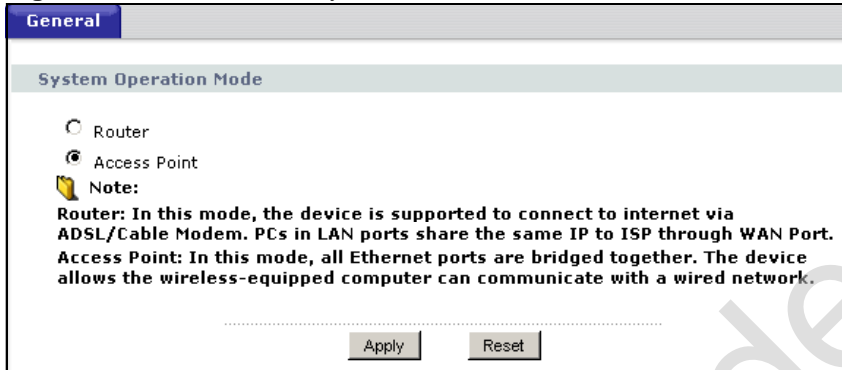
General

System Operation Mode

Router

Access Point

Note:

Router: In this mode, the device is supported to connect to internet via ADSL/Cable Modem. PCs in LAN ports share the same IP to ISP through WAN Port.

Access Point: In this mode, all Ethernet ports are bridged together. The device allows the wireless-equipped computer can communicate with a wired network.

Apply Reset